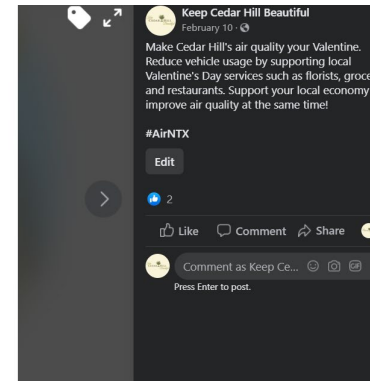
Keep Cedar Hill Beautiful
February 10 ·

Make Cedar Hill's air quality your Valentine. Reduce vehicle usage by supporting local Valentine's Day services such as florists, groce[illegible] and restaurants. Support your local economy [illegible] improve air quality at the same time!

#AirNTX

Edit

2

Like Comment Share

Comment as Keep Ce...

Press Enter to post.